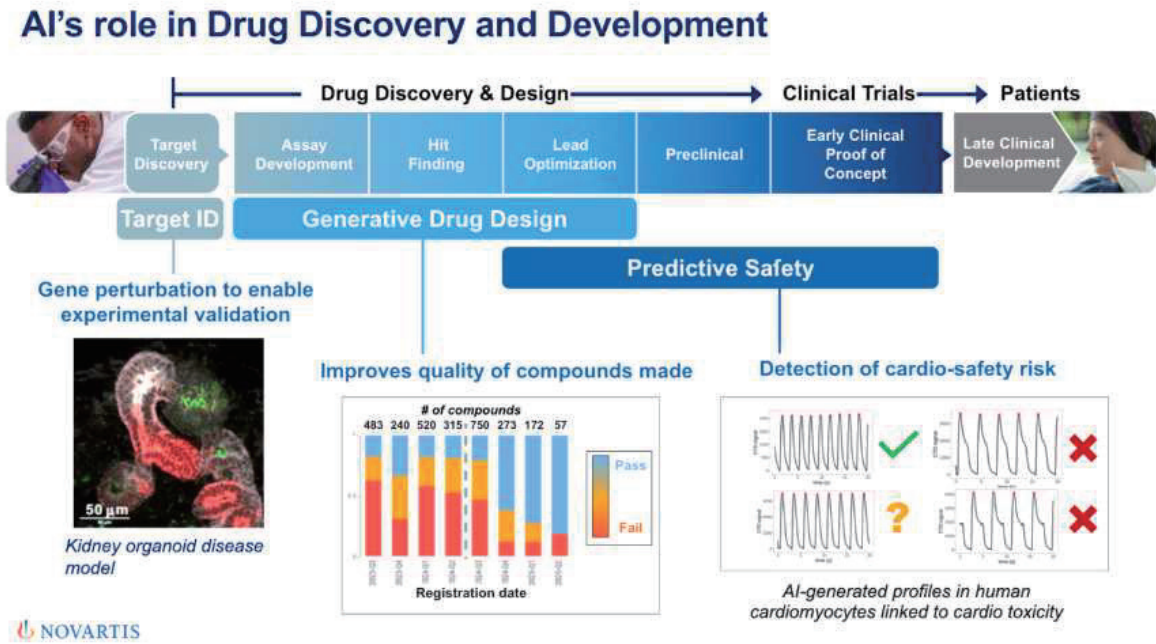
AI's role in Drug Discovery and Development

Drug Discovery & Design

Clinical Trials

Patients

Target Discovery

Assay Development

Hit Finding

Lead Optimization

Preclinical

Early Clinical Proof of Concept

Late Clinical Development

Target ID

Generative Drug Design

Predictive Safety

Gene perturbation to enable experimental validation

50 µm

Kidney organoid disease model

Improves quality of compounds made

# of compounds

483 240 520 315 750 273 172 57

Pass

Fail

Registration date

Detection of cardio-safety risk

?

AI-generated profiles in human cardiomyocytes linked to cardio toxicity

NOVARTIS